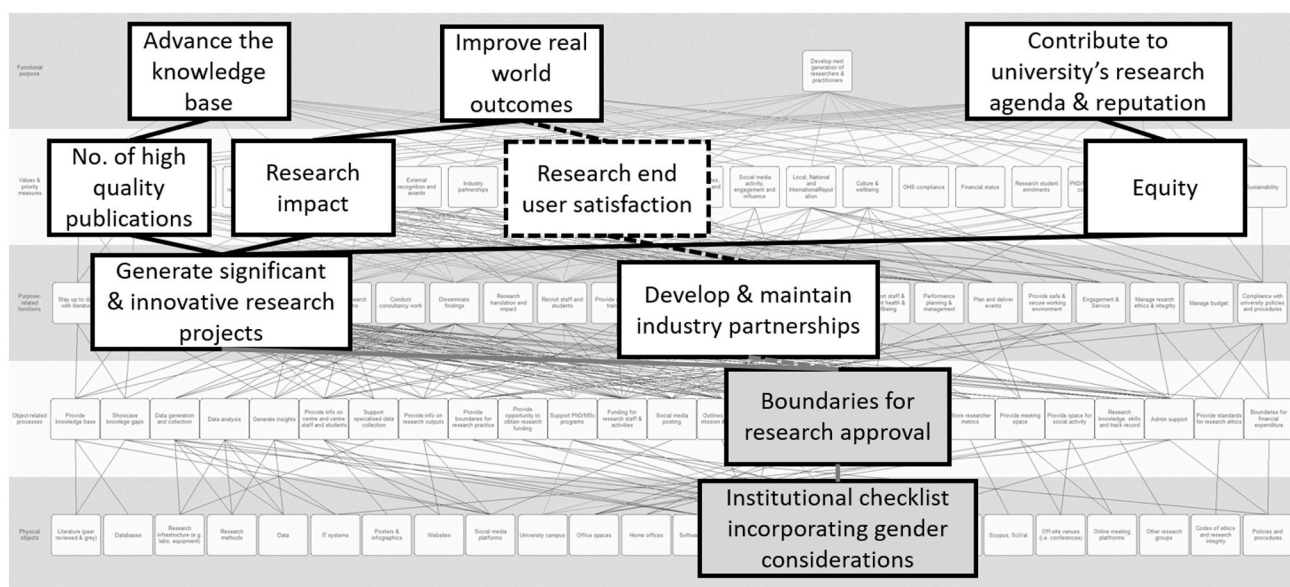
Functional purpose

Advance the knowledge base

Improve real world outcomes

Develop next generation of researchers & practitioners

Contribute to university's research agenda & reputation

Values & priority measures

No. of high quality publications

Research impact

External recognition and awards

Industry partnerships

Research end user satisfaction

Social media activity, engagement and influence

Local, National and InternationalReputation

Culture & wellbeing

OHS compliance

Financial status

Research student enrolments

Equity

Sustainability

Purpose-related functions

Stay up to date with literature

Generate significant & innovative research projects

Conduct consultancy work

Disseminate findings

Research translation and impact

Recruit staff and students

Develop & maintain industry partnerships

Performance planning & management

Plan and deliver events

Provide safe & secure working environment

Engagement & Service

Manage research ethics & integrity

Manage budget

Compliance with university policies and procedures

Object-related processes

Provide knowledge base

Showcase knowledge gaps

Data generation and collection

Data analysis

Generate insights

Provide info on centre and centre staff and students

Support specialised data collection

Provide info on research outputs

Provide boundaries for research practice

Provide opportunity to obtain research funding

Support PhD/MSc programs

Funding for research staff & activities

Social media posting

Boundaries for research approval

Store researcher metrics

Provide meeting space

Provide space for social activity

Research knowledge, skills and track record

Admin support

Provide standards for research ethics

Boundaries for financial expenditure

Physical objects

Literature (peer reviewed & grey)

Databases

Research infrastructure (e.g. labs, equipment)

Research methods

Data

IT systems

Posters & infographics

Websites

Social media platforms

University campus

Office spaces

Home offices

Institutional checklist incorporating gender considerations

Scopus, SciVal

Off-site venues (i.e. conferences)

Online meeting platforms

Other research groups

Codes of ethics and research integrity

Policies and procedures